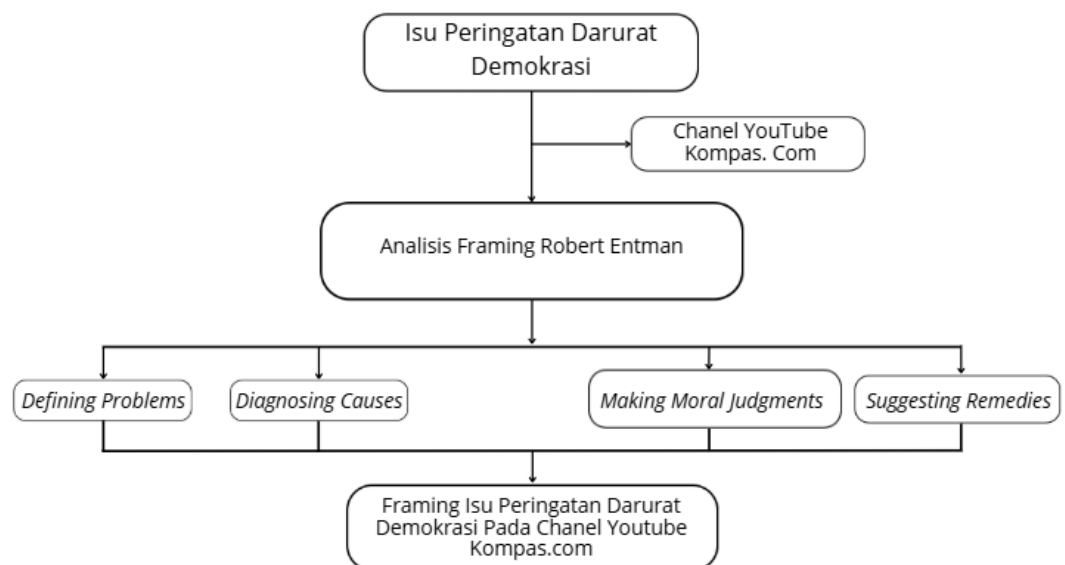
Isu Peringatan Darurat Demokrasi

Chanel YouTube Kompas. Com

Analisis Framing Robert Entman

*Defining Problems*

*Diagnosing Causes*

*Making Moral Judgments*

*Suggesting Remedies*

Framing Isu Peringatan Darurat Demokrasi Pada Chanel Youtube Kompas.com